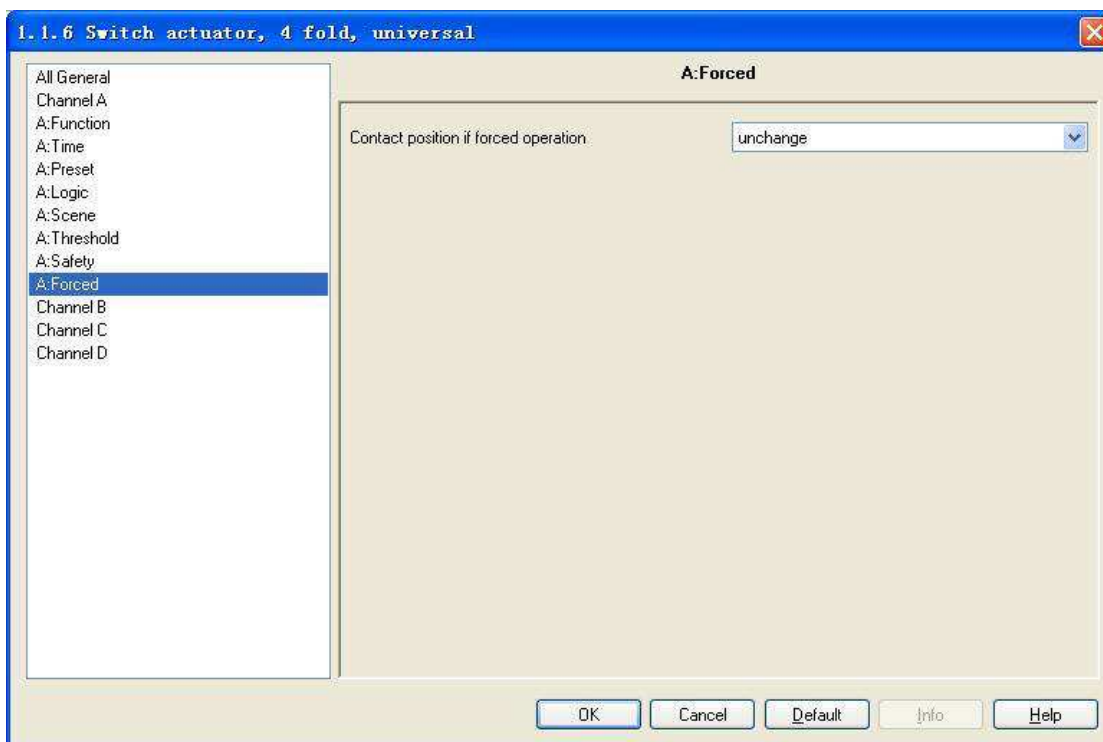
1.1.6 Switch actuator, 4 fold, universal

All General
Channel A
A:Function
A:Time
A:Preset
A:Logic
A:Scene
A:Threshold
A:Safety
A:Forced
Channel B
Channel C
Channel D

A:Forced

Contact position if forced operation
unchange

OK
Cancel
Default
Info
Help